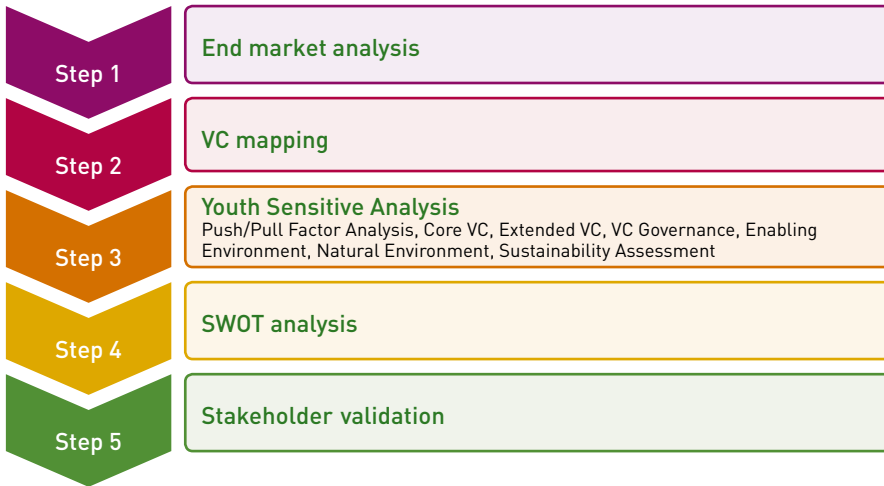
Step 1

End market analysis

Step 2

VC mapping

Step 3

Youth Sensitive Analysis
Push/Pull Factor Analysis, Core VC, Extended VC, VC Governance, Enabling Environment, Natural Environment, Sustainability Assessment

Step 4

SWOT analysis

Step 5

Stakeholder validation